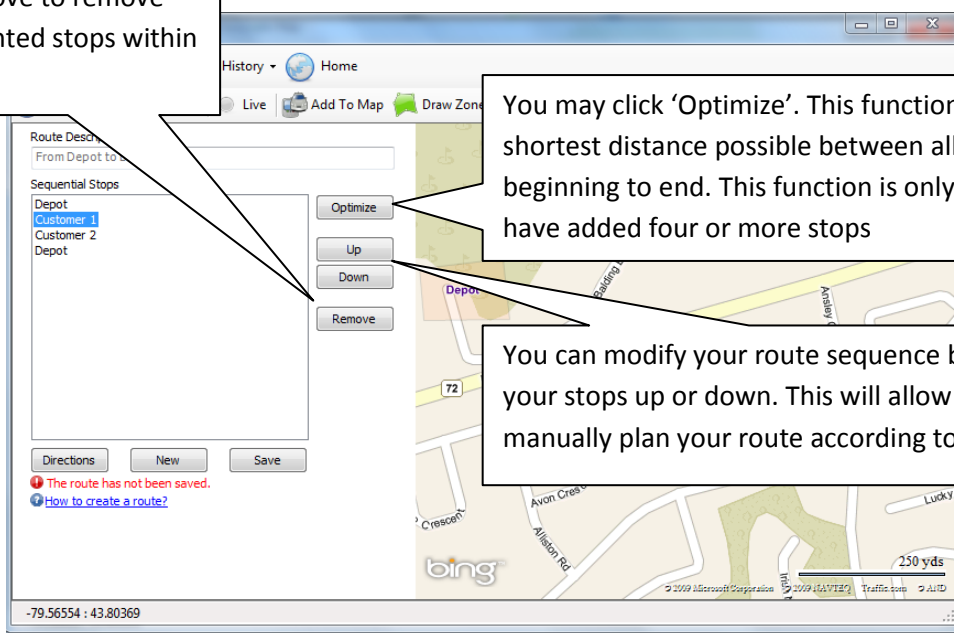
ove to remove
nted stops within

History ▾ Home

Live Add To Map Draw Zone

You may click 'Optimize'. This function
shortest distance possible between all
beginning to end. This function is only
have added four or more stops

Route Descri
From Depot to
Sequential Stops
Depot
Customer 1
Customer 2
Depot

Optimize
Up
Down
Remove

Depot
Balding
Ansley

You can modify your route sequence b
your stops up or down. This will allow
manually plan your route according to

72

Directions New Save
The route has not been saved.
How to create a route?

Avon Cres
Crescent
Allison Rd
Lucky

bing
250 yds
© 2009 Microsoft Corporation © 2009 NAVTEQ Traffic.com © AND

-79.56554 : 43.80369